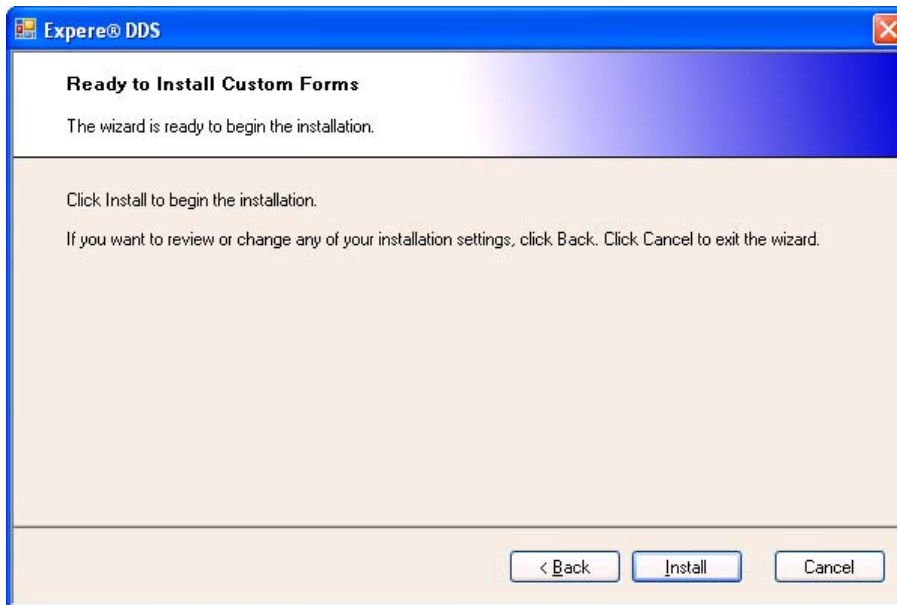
Expere® DDS

Ready to Install Custom Forms

The wizard is ready to begin the installation.

Click Install to begin the installation.

If you want to review or change any of your installation settings, click Back. Click Cancel to exit the wizard.

< Back

Install

Cancel